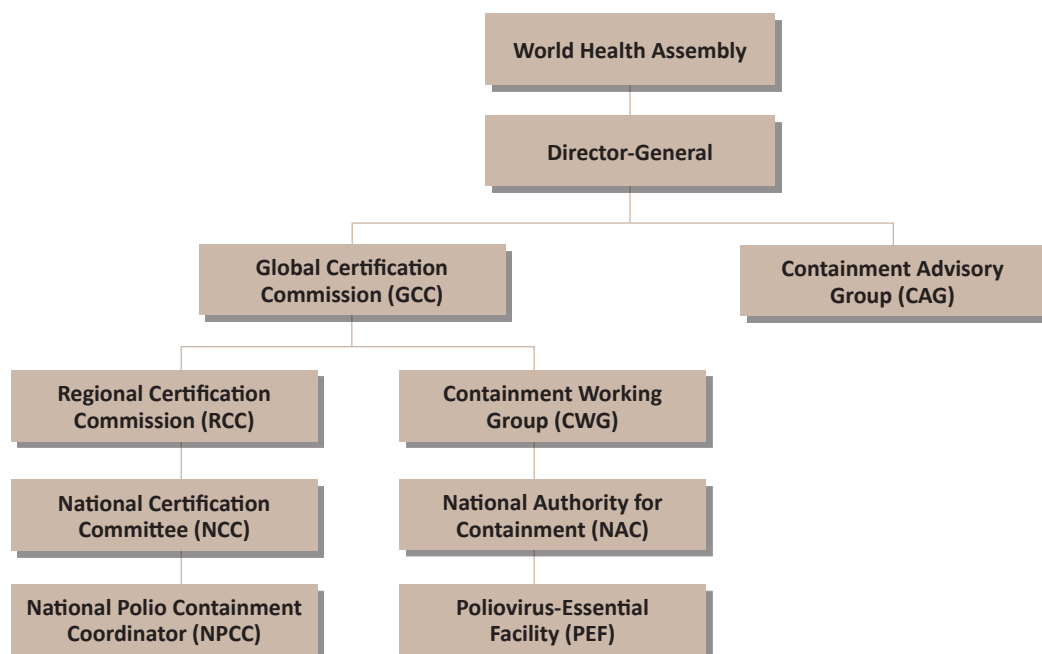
World Health Assembly

Director-General

Global Certification Commission (GCC)

Containment Advisory Group (CAG)

Regional Certification Commission (RCC)

Containment Working Group (CWG)

National Certification Committee (NCC)

National Authority for Containment (NAC)

National Polio Containment Coordinator (NPCC)

Poliovirus-Essential Facility (PEF)